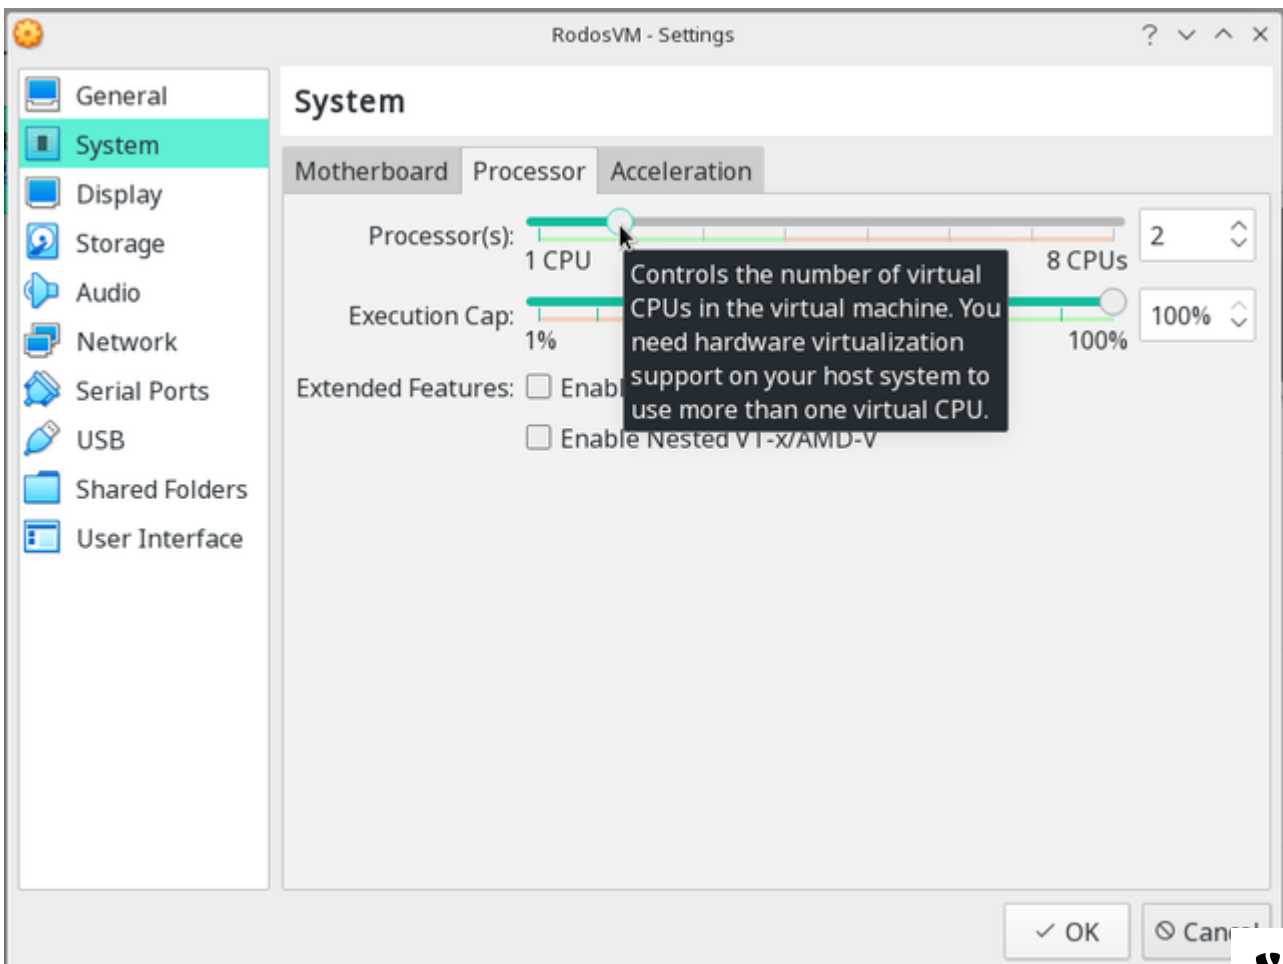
RodosVM - Settings

? ˅ ˄ ×

General
System
Display
Storage
Audio
Network
Serial Ports
USB
Shared Folders
User Interface

System

Motherboard | Processor | Acceleration

Processor(s):
1 CPU
8 CPUs
2

Execution Cap:
1%
100%
100%

Extended Features: Enabl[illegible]

Enable Nested VT-x/AMD-V

Controls the number of virtual CPUs in the virtual machine. You need hardware virtualization support on your host system to use more than one virtual CPU.

✓ OK
Can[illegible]